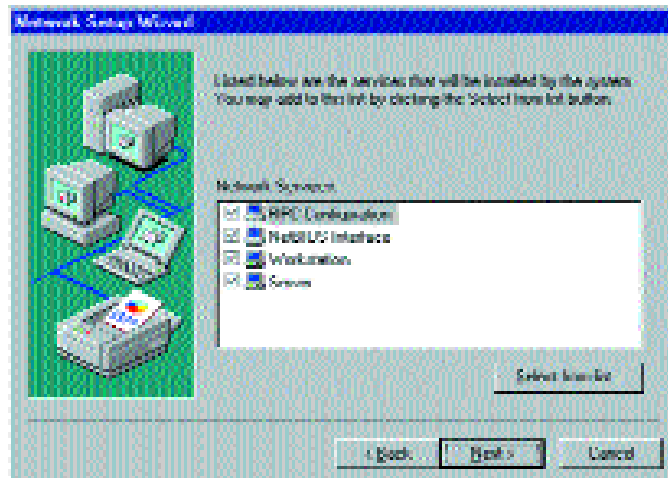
Network Setup Wizard

Listed below are the services that will be installed by the system. You may add to this list by clicking the Select from list button.

Network Services:

RPC Configuration
NetBIOS Interface
Workstation
Server

Select from list...

< Back
Next >
Cancel